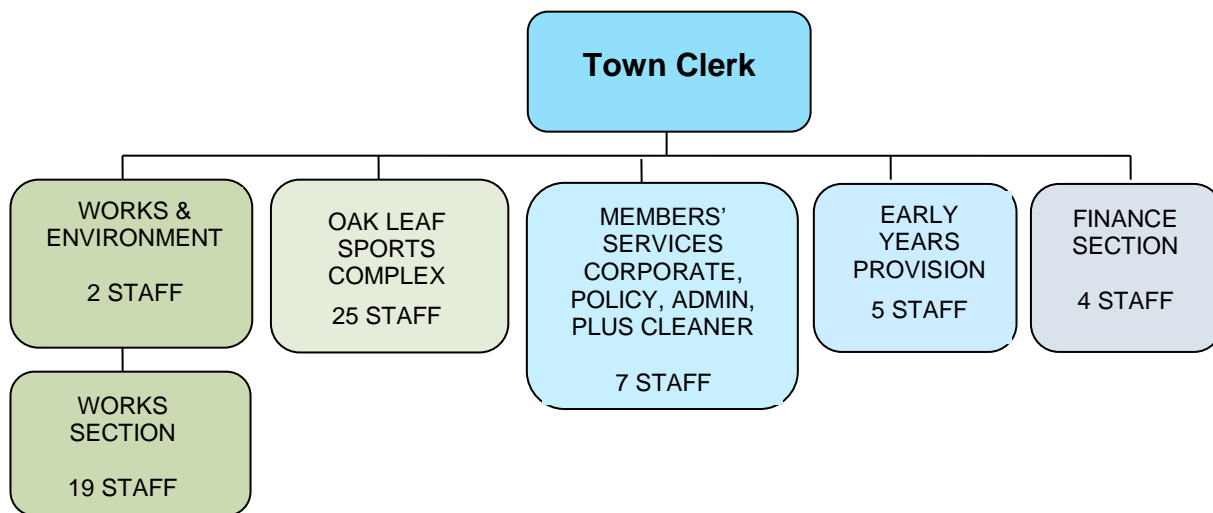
Town Clerk

WORKS & ENVIRONMENT

2 STAFF

WORKS SECTION

19 STAFF

OAK LEAF SPORTS COMPLEX

25 STAFF

MEMBERS' SERVICES CORPORATE, POLICY, ADMIN, PLUS CLEANER

7 STAFF

EARLY YEARS PROVISION

5 STAFF

FINANCE SECTION

4 STAFF